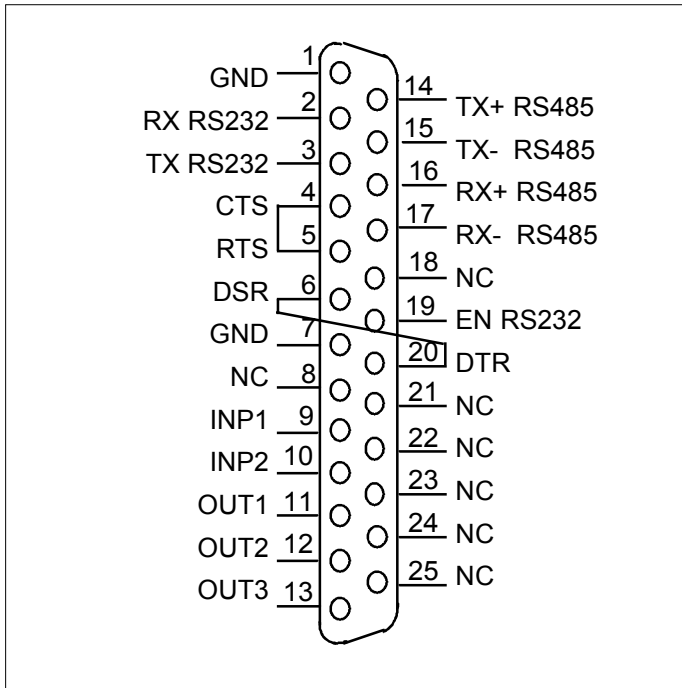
GND 1
RX RS232 2
TX RS232 3
CTS 4
RTS 5
DSR 6
GND 7
NC 8
INP1 9
INP2 10
OUT1 11
OUT2 12
OUT3 13

14 TX+ RS485
15 TX- RS485
16 RX+ RS485
17 RX- RS485
18 NC
19 EN RS232
20 DTR
21 NC
22 NC
23 NC
24 NC
25 NC